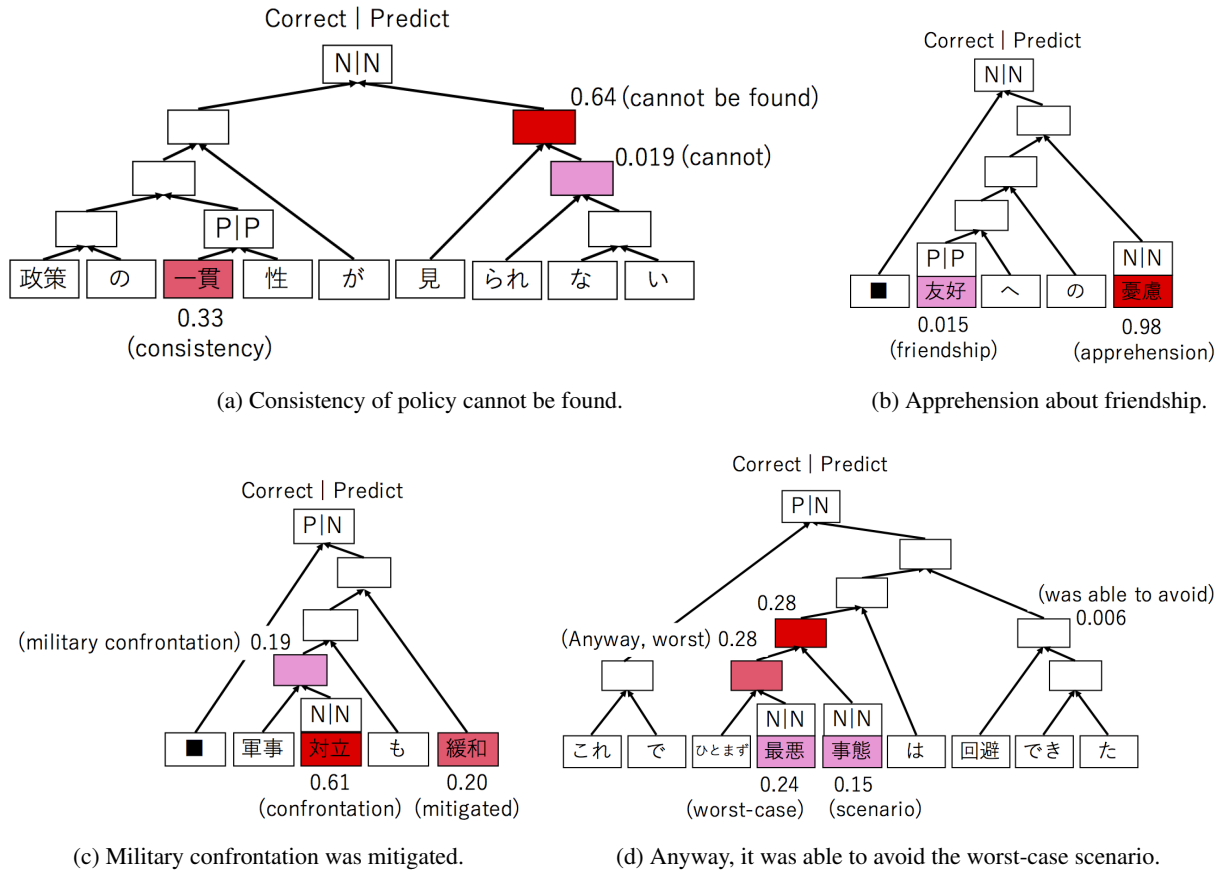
Correct | Predict

N|N

0.64 (cannot be found)

0.019 (cannot)

P|P

政策 の 一貫 性 が 見 られ な い

0.33 (consistency)

(a) Consistency of policy cannot be found.

Correct | Predict

N|N

P|P

N|N

■ 友好 へ の 憂慮

0.015 (friendship)

0.98 (apprehension)

(b) Apprehension about friendship.

Correct | Predict

P|N

(military confrontation) 0.19

N|N

■ 軍事 対立 も 緩和

0.61 (confrontation)

0.20 (mitigated)

(c) Military confrontation was mitigated.

Correct | Predict

P|N

0.28

(Anyway, worst) 0.28

(was able to avoid) 0.006

N|N N|N

これ で ひとまず 最悪 事態 は 回避 でき た

0.24 (worst-case)

0.15 (scenario)

(d) Anyway, it was able to avoid the worst-case scenario.